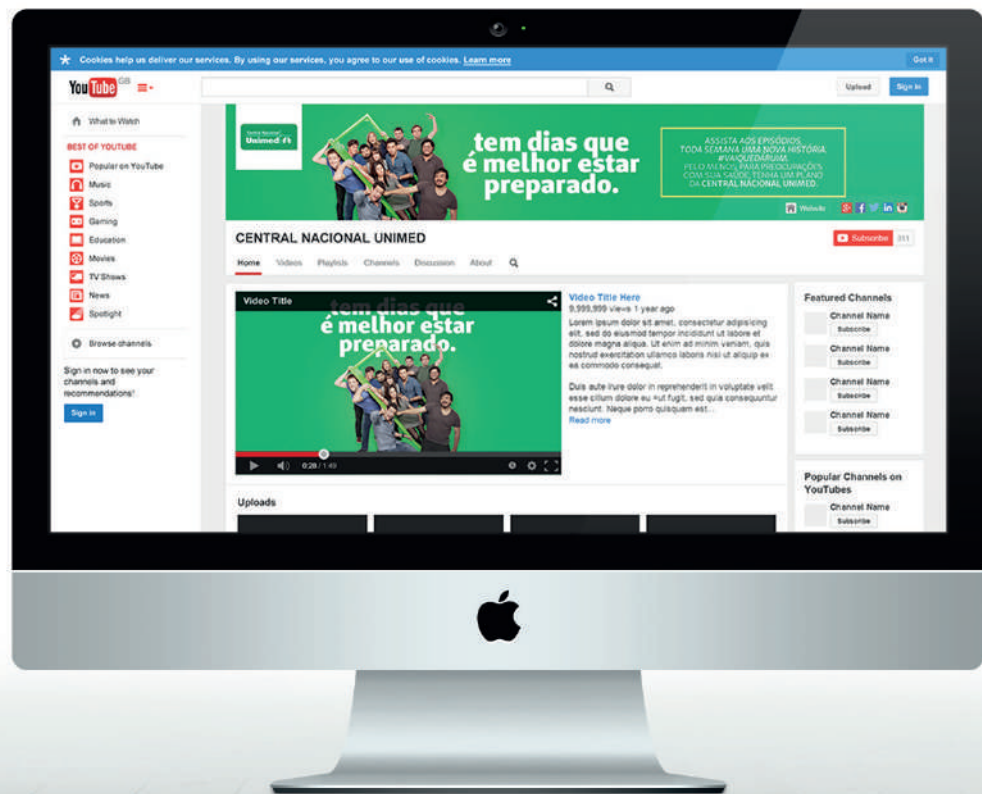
Cookies help us deliver our services. By using our services, you agree to our use of cookies. Learn more

Got it

YouTube GB

Upload

Sign in

What to Watch

BEST OF YOUTUBE

Popular on YouTube

Music

Sports

Gaming

Education

Movies

TV Shows

News

Spotlight

Browse channels

Sign in now to see your channels and recommendations!

Sign in

Central Nacional Unimed

tem dias que é melhor estar preparado.

ASSISTA AOS EPISÓDIOS. TODA SEMANA UMA NOVA HISTÓRIA. #VAIQUEDARUIM. PELO MENOS PARA PREOCUPAÇÕES COM SUA SAÚDE, TENHA UM PLANO DA CENTRAL NACIONAL UNIMED.

Website

CENTRAL NACIONAL UNIMED

Subscribe 311

Home Videos Playlists Channels Discussion About

Video Title

tem dias que é melhor estar preparado.

0:28 / 1:49

Video Title Here

9,999,999 views 1 year ago

Lorem ipsum dolor sit amet, consectetur adipisicing elit, sed do eiusmod tempor incididunt ut labore et dolore magna aliqua. Ut enim ad minim veniam, quis nostrud exercitation ullamco laboris nisi ut aliquip ex ea commodo consequat.

Duis aute irure dolor in reprehenderit in voluptate velit esse cillum dolore eu fugit, sed quia consequuntur nesciunt. Neque porro quisquam est...

Read more

Featured Channels

Channel Name

Subscribe

Channel Name

Subscribe

Channel Name

Subscribe

Channel Name

Subscribe

Popular Channels on YouTubes

Channel Name

Subscribe

Uploads